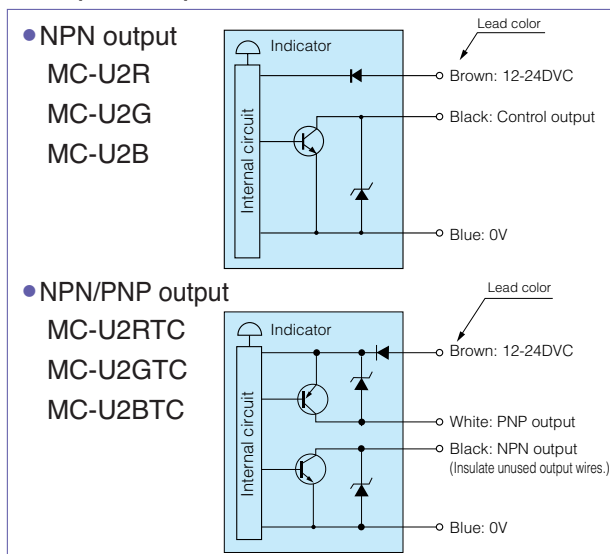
• NPN output
MC-U2R
MC-U2G
MC-U2B

Indicator
Internal circuit
Lead color
Brown: 12-24DVC
Black: Control output
Blue: 0V

• NPN/PNP output
MC-U2RTC
MC-U2GTC
MC-U2BTC

Indicator
Internal circuit
Lead color
Brown: 12-24DVC
White: PNP output
Black: NPN output
(Insulate unused output wires.)
Blue: 0V